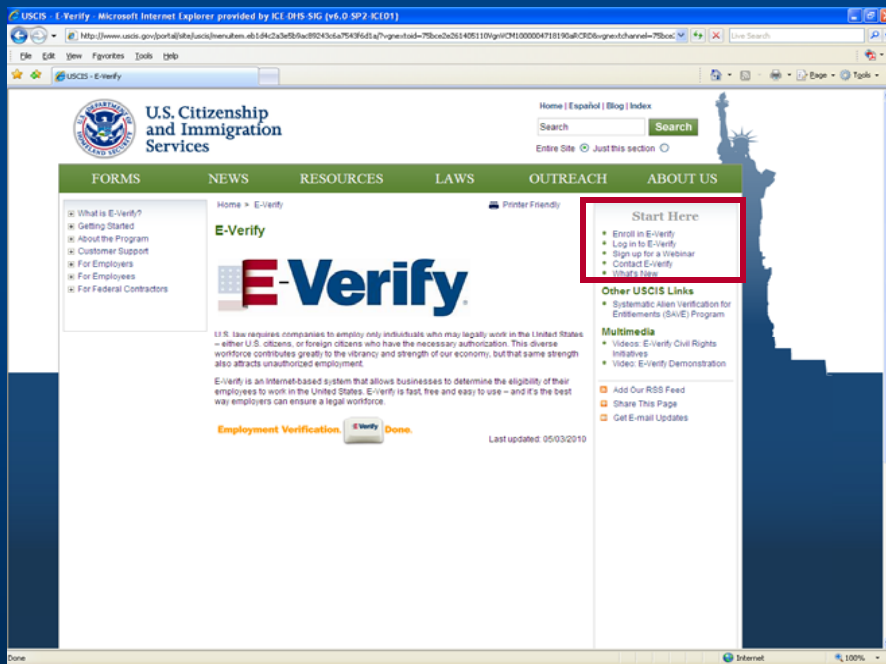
USCIS - E-Verify - Microsoft Internet Explorer provided by ICE-DHS-SIG (v6.0 SP2-ICE01)

http://www.uscis.gov/portal/site/uscis/menuitem.eb1d4c2a3e5b9ac89243c6a7543f6d1a/?vgnextoid=75bce2e261405110VgnVCM1000004718190aRCRD&vgnextchannel=75bce

Live Search

File Edit View Favorites Tools Help

USCIS - E-Verify

Page Tools

U.S. Citizenship and Immigration Services

Home | Español | Blog | Index

Search

Search

Entire Site Just this section

FORMS NEWS RESOURCES LAWS OUTREACH ABOUT US

What is E-Verify?
Getting Started
About the Program
Customer Support
For Employers
For Employees
For Federal Contractors

Home > E-Verify

Printer Friendly

E-Verify

E-Verify

U.S. law requires companies to employ only individuals who may legally work in the United States – either U.S. citizens, or foreign citizens who have the necessary authorization. This diverse workforce contributes greatly to the vibrancy and strength of our economy, but that same strength also attracts unauthorized employment.

E-Verify is an Internet-based system that allows businesses to determine the eligibility of their employees to work in the United States. E-Verify is fast, free and easy to use – and it's the best way employers can ensure a legal workforce.

Employment Verification. E-Verify Done.

Last updated: 05/03/2010

Start Here
Enroll in E-Verify
Log in to E-Verify
Sign up for a Webinar
Contact E-Verify
What's New

Other USCIS Links
Systematic Alien Verification for Entitlements (SAVE) Program

Multimedia
Videos: E-Verify Civil Rights Initiatives
Video: E-Verify Demonstration

Add Our RSS Feed
Share This Page
Get E-mail Updates

Done

Internet

100%